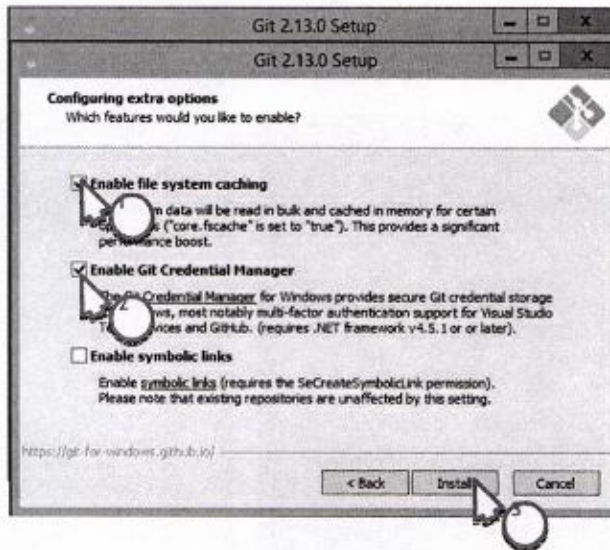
Git 2.13.0 Setup

Git 2.13.0 Setup

Configuring extra options
Which features would you like to enable?

Enable file system caching

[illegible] data will be read in bulk and cached in memory for certain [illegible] ("core.fscache" is set to "true"). This provides a significant per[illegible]ance boost.

Enable Git Credential Manager

The Git Credential Manager for Windows provides secure Git credential storage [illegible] most notably multi-factor authentication support for Visual Studio T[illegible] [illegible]vices and GitHub. (requires .NET framework v4.5.1 or or later).

Enable symbolic links

Enable symbolic links (requires the SeCreateSymbolicLink permission). Please note that existing repositories are unaffected by this setting.

https://git-for-windows.github.io/

< Back
Install
Cancel